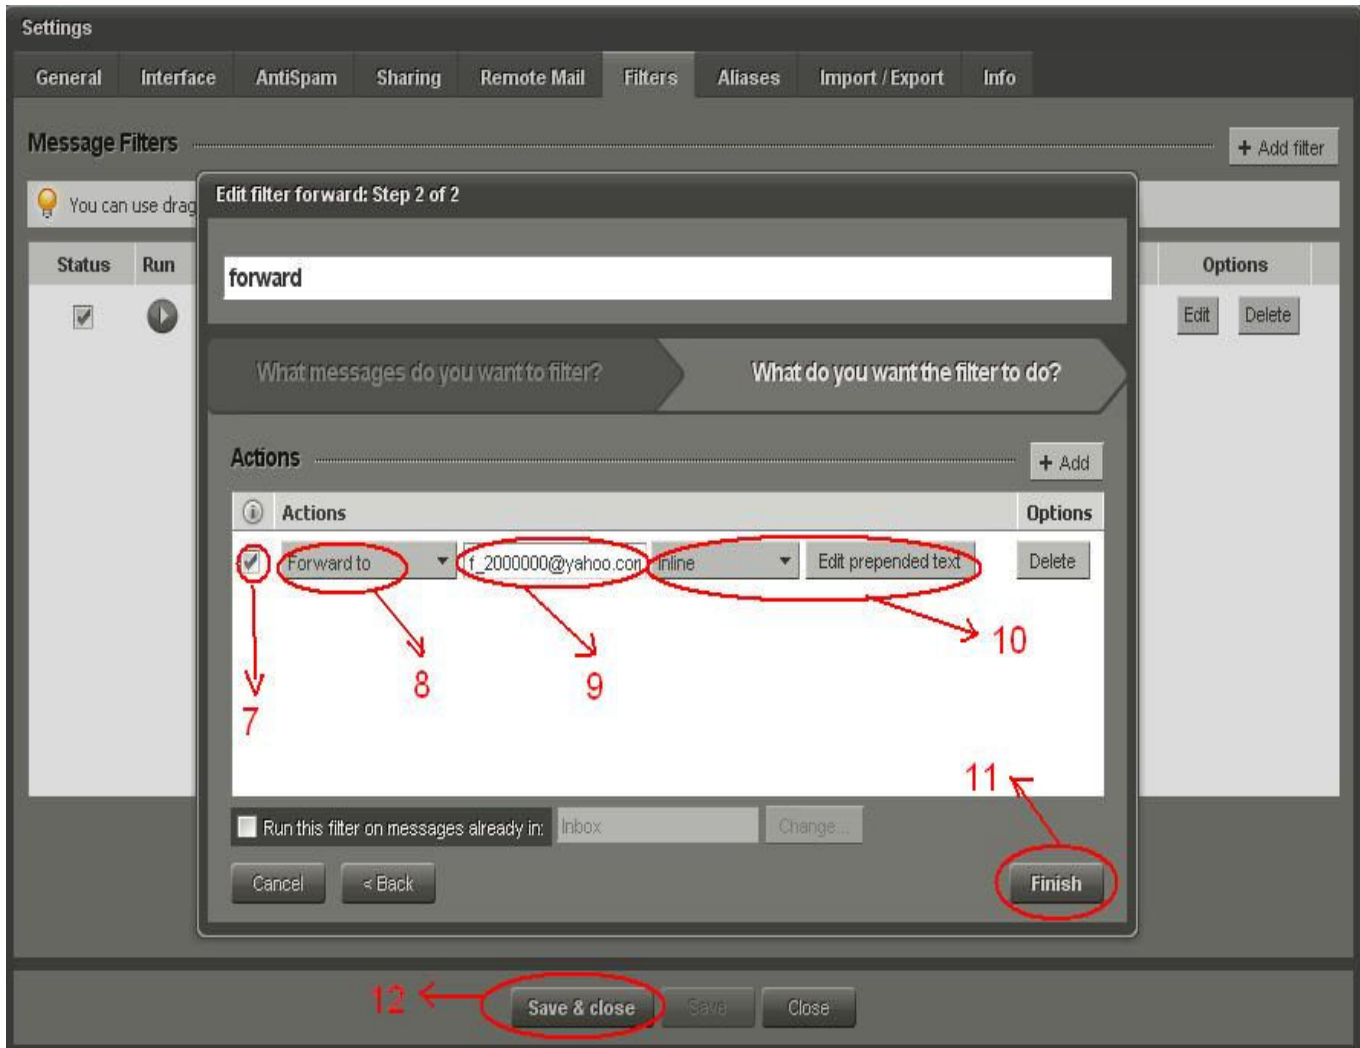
Settings

General Interface AntiSpam Sharing Remote Mail Filters Aliases Import / Export Info

Message Filters

+ Add filter

You can use drag

Status Run

Options

Edit Delete

Edit filter forward: Step 2 of 2

forward

What messages do you want to filter?

What do you want the filter to do?

Actions

+ Add

Actions

Options

Forward to

f_2000000@yahoo.con

Inline

Edit prepended text

Delete

7

8

9

10

11

Run this filter on messages already in:

Inbox

Change...

Cancel

< Back

Finish

12

Save & close

Save

Close